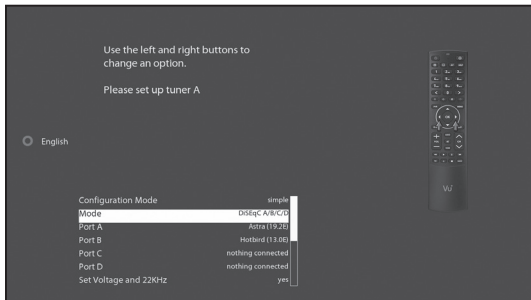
Use the left and right buttons to change an option.

Please set up tuner A

English

Configuration Mode simple
Mode DiSEqC A/B/C/D
Port A Astra (19.2E)
Port B Hotbird (13.0E)
Port C nothing connected
Port D nothing connected
Set Voltage and 22KHz yes

Vu+